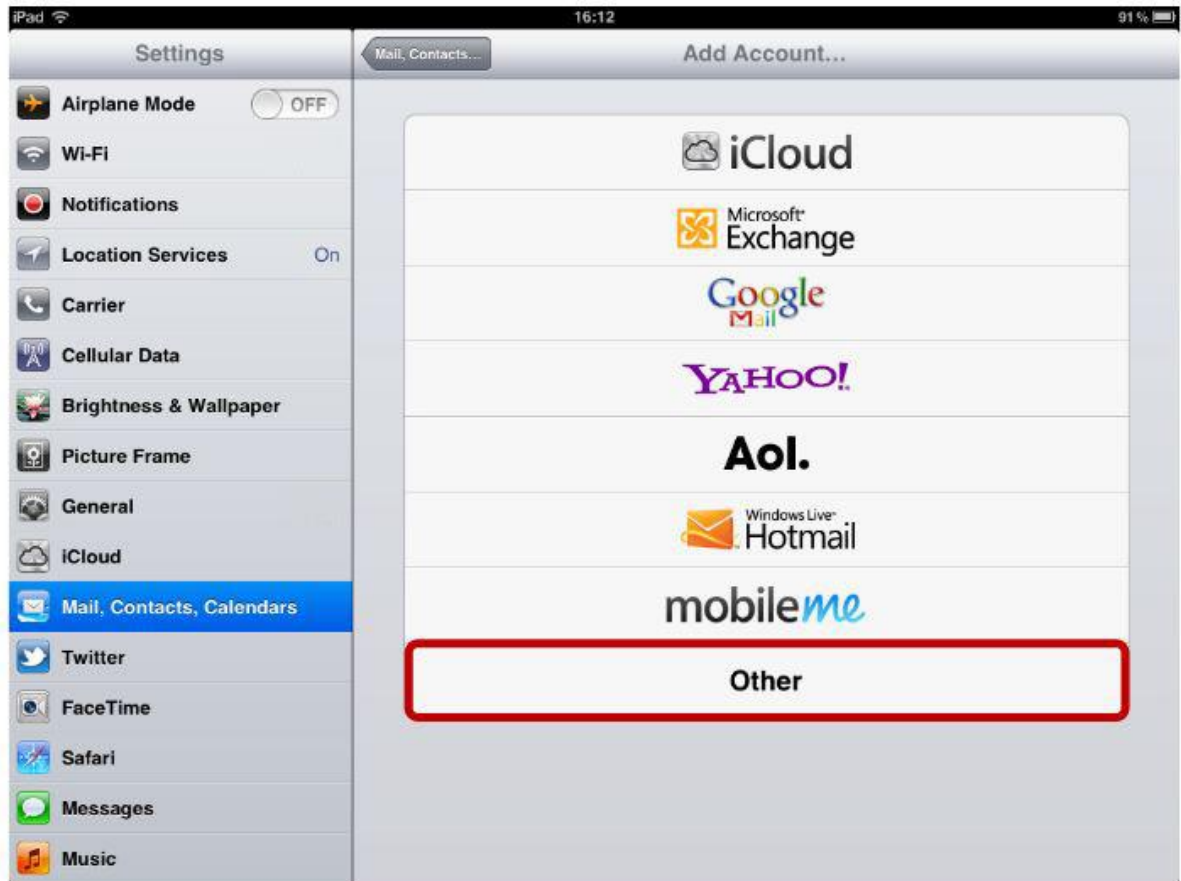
iPad 16:12 91 %

Settings

Airplane Mode OFF

Wi-Fi

Notifications

Location Services On

Carrier

Cellular Data

Brightness & Wallpaper

Picture Frame

General

iCloud

Mail, Contacts, Calendars

Twitter

FaceTime

Safari

Messages

Music

Mail, Contacts...

Add Account...

iCloud

Microsoft Exchange

Google Mail

YAHOO!

Aol.

Windows Live Hotmail

mobileme

Other